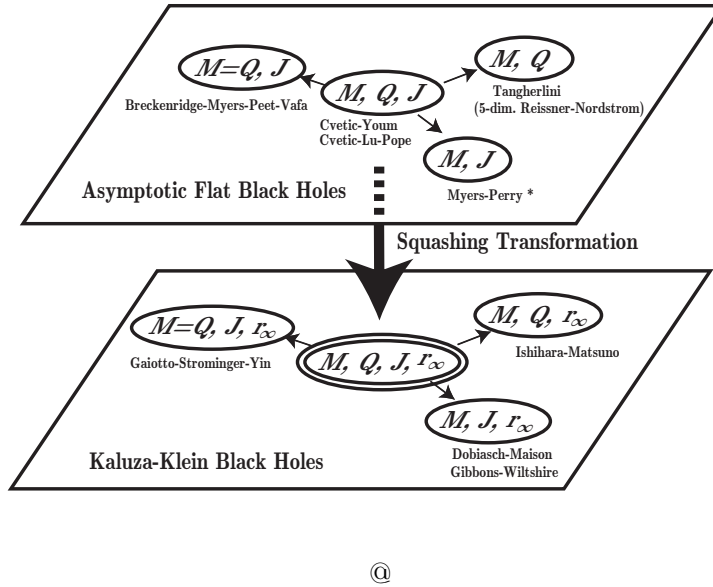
$M=Q,\ J$
Breckenridge-Myers-Peet-Vafa

$M,\ Q,\ J$
Cvetic-Youm
Cvetic-Lu-Pope

$M,\ Q$
Tangherlini
(5-dim. Reissner-Nordstrom)

$M,\ J$
Myers-Perry *

Asymptotic Flat Black Holes

Squashing Transformation

$M=Q,\ J,\ r_\infty$
Gaiotto-Strominger-Yin

$M,\ Q,\ J,\ r_\infty$

$M,\ Q,\ r_\infty$
Ishihara-Matsuno

$M,\ J,\ r_\infty$
Dobiasch-Maison
Gibbons-Wiltshire

Kaluza-Klein Black Holes

@